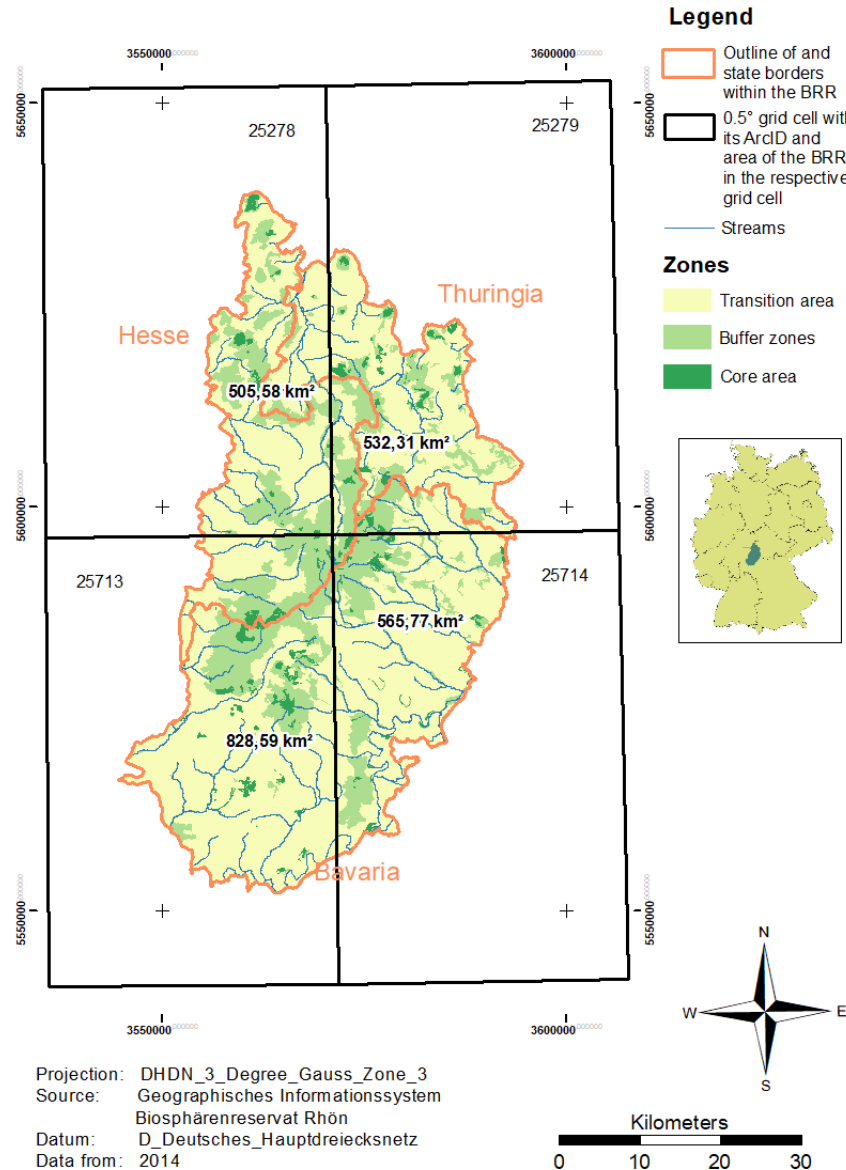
Legend

Outline of and state borders within the BRR

0.5° grid cell with its ArcID and area of the BRR in the respective grid cell

Streams

Zones

Transition area

Buffer zones

Core area

3550000

3600000

5650000

5600000

5550000

25278

25279

25713

25714

Hesse

Thuringia

Bavaria

505,58 km²

532,31 km²

565,77 km²

828,59 km²

N

W

E

S

Projection: DHDN_3_Degree_Gauss_Zone_3
Source: Geographisches Informationssystem Biosphärenreservat Rhön
Datum: D_Deutsches_Hauptdreiecksnetz
Data from: 2014

Kilometers

0 10 20 30